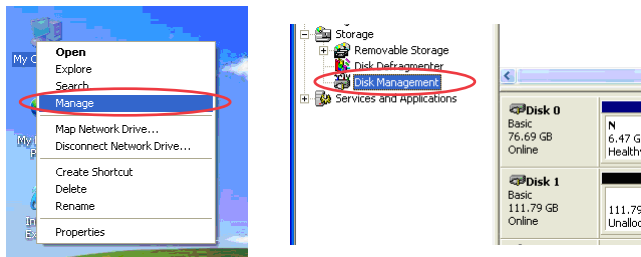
My C

My

In
Ex

Open
Explore
Search
Manage
Map Network Drive...
Disconnect Network Drive...
Create Shortcut
Delete
Rename
Properties

Storage
Removable Storage
Disk Defragmenter
Disk Management
Services and Applications

Disk 0
Basic
76.69 GB
Online

N
6.47 G
Healthy

Disk 1
Basic
111.79 GB
Online

111.79
Unalloc